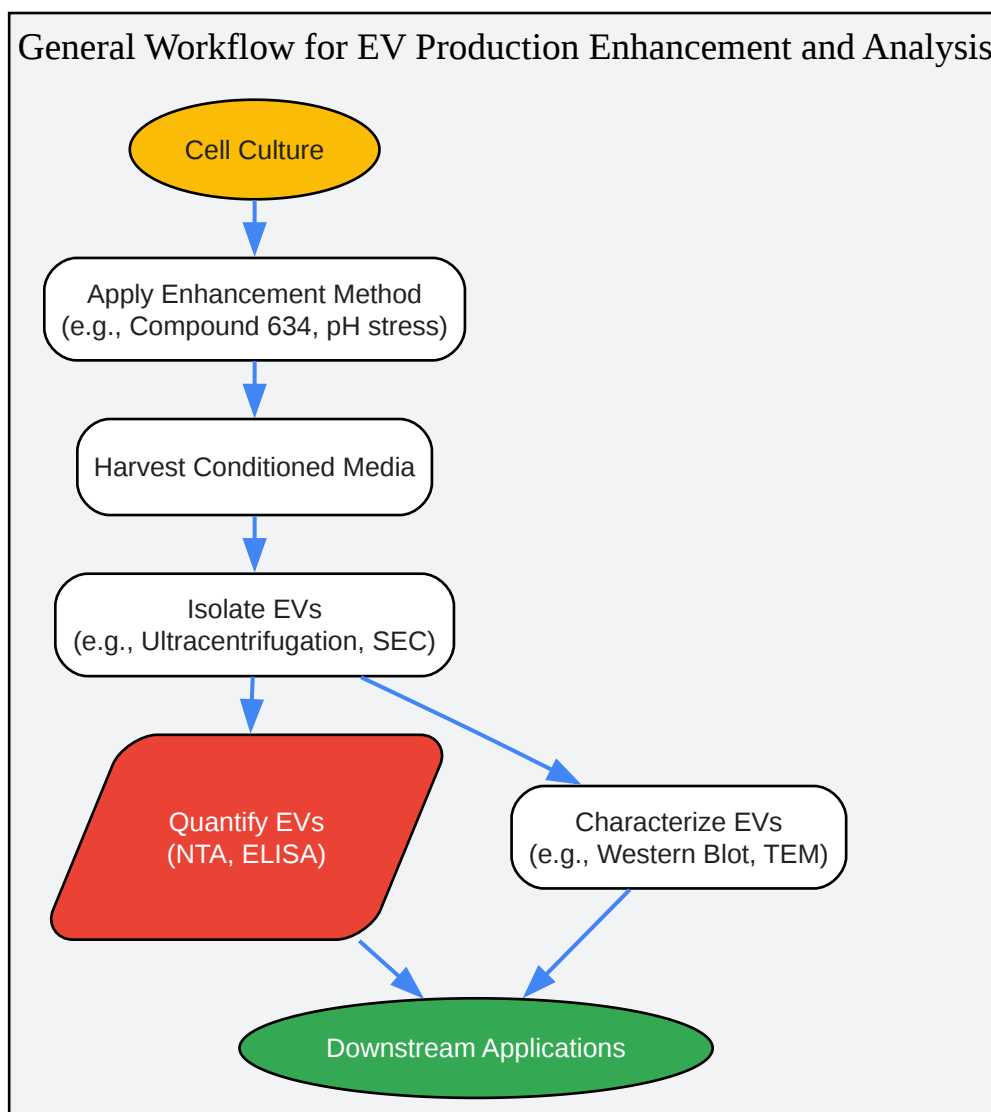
General Workflow for EV Production Enhancement and Analysis

Cell Culture

Apply Enhancement Method
(e.g., Compound 634, pH stress)

Harvest Conditioned Media

Isolate EVs
(e.g., Ultracentrifugation, SEC)

Quantify EVs
(NTA, ELISA)

Characterize EVs
(e.g., Western Blot, TEM)

Downstream Applications